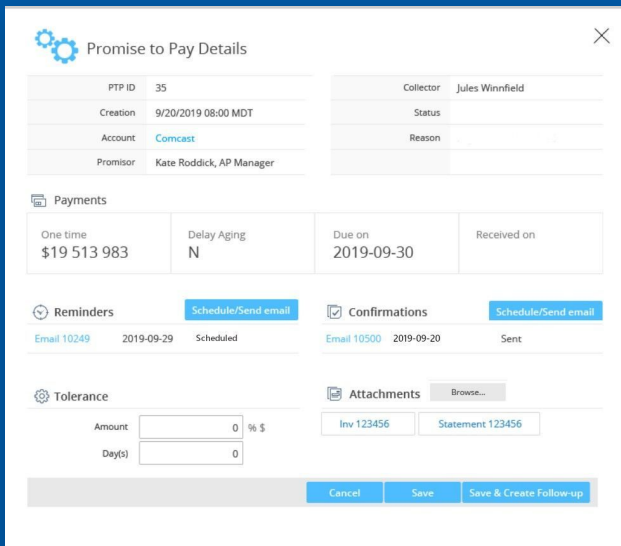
Promise to Pay Details

| PTP ID | 35 |
|---|---|
| Creation | 9/20/2019 08:00 MDT |
| Account | Comcast |
| Promisor | Kate Roddick, AP Manager |

| Collector | Jules Winnfield |
|---|---|
| Status | |
| Reason | |

Payments

| One time | Delay Aging | Due on | Received on |
|---|---|---|---|
| $19 513 983 | N | 2019-09-30 | |

Reminders Schedule/Send email

Email 10249 2019-09-29 Scheduled

Confirmations Schedule/Send email

Email 10500 2019-09-20 Sent

Tolerance

Amount 0 % $

Day(s) 0

Attachments Browse...

Inv 123456 Statement 123456

Cancel Save Save & Create Follow-up